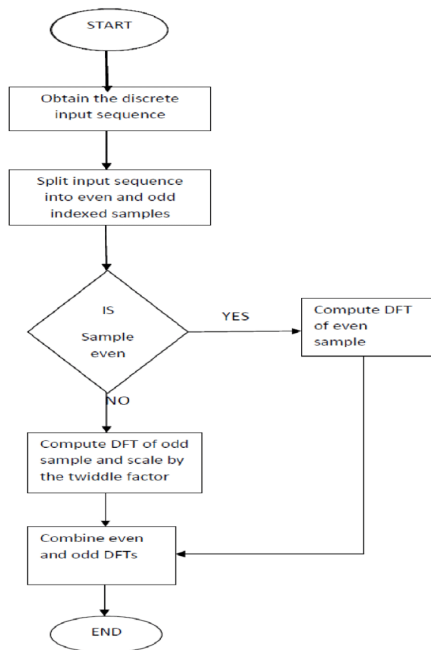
START

Obtain the discrete input sequence

Split input sequence into even and odd indexed samples

IS

Sample even

YES

Compute DFT of even sample

NO

Compute DFT of odd sample and scale by the twiddle factor

Combine even and odd DFTs

END